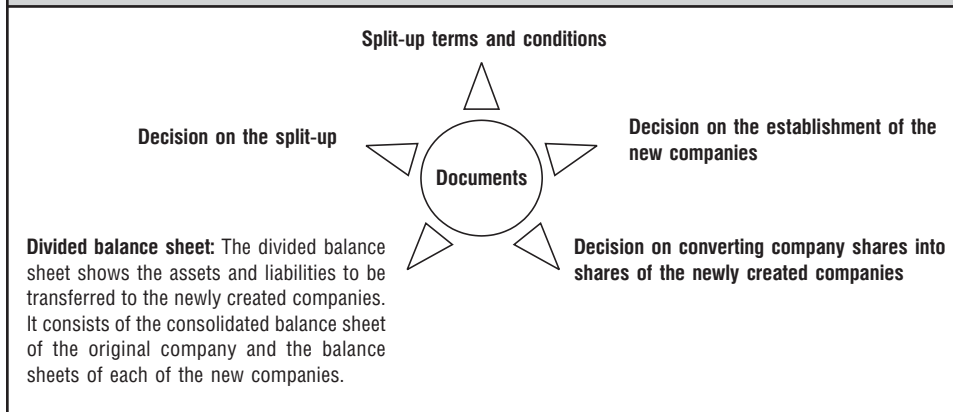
Split-up terms and conditions

Decision on the split-up

Decision on the establishment of the new companies

Documents

Divided balance sheet: The divided balance sheet shows the assets and liabilities to be transferred to the newly created companies. It consists of the consolidated balance sheet of the original company and the balance sheets of each of the new companies.

Decision on converting company shares into shares of the newly created companies